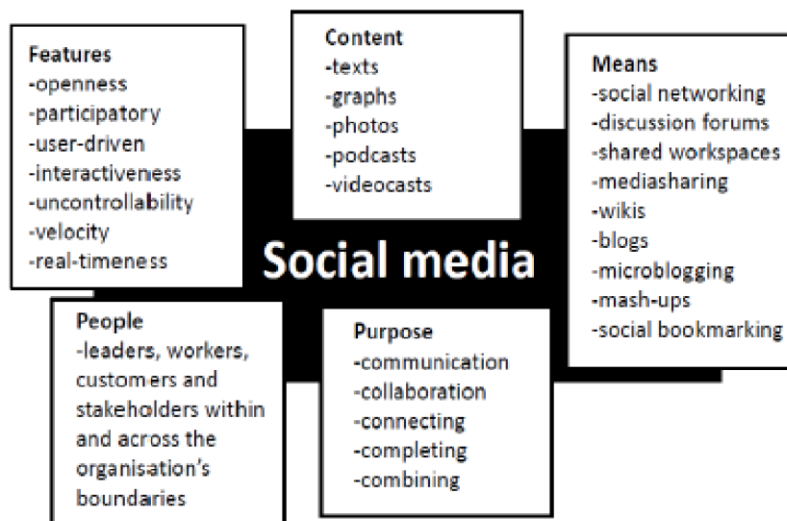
Features
-openness
-participatory
-user-driven
-interactiveness
-uncontrollability
-velocity
-real-timeness

Content
-texts
-graphs
-photos
-podcasts
-videocasts

Means
-social networking
-discussion forums
-shared workspaces
-mediasharing
-wikis
-blogs
-microblogging
-mash-ups
-social bookmarking

Social media

People
-leaders, workers, customers and stakeholders within and across the organisation's boundaries

Purpose
-communication
-collaboration
-connecting
-completing
-combining